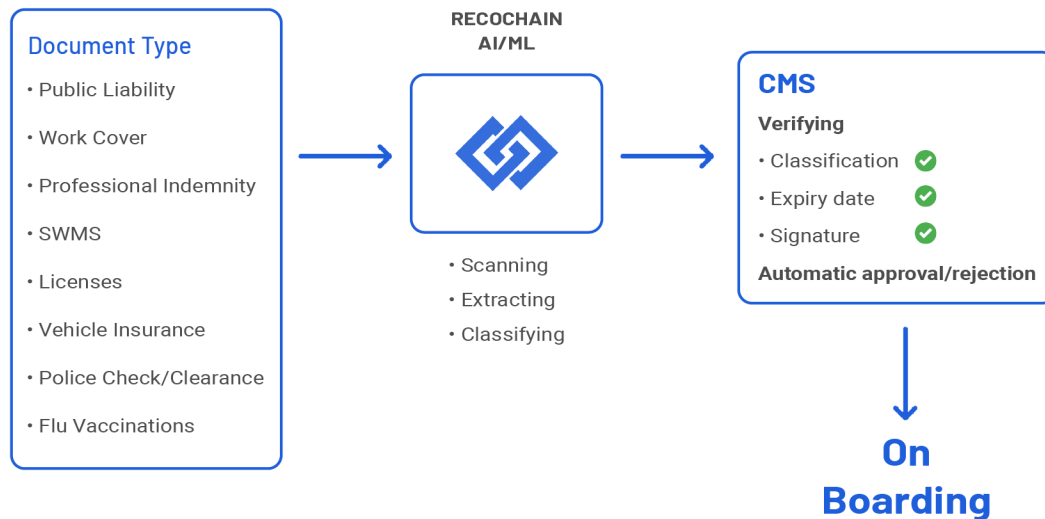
Document Type

• Public Liability
• Work Cover
• Professional Indemnity
• SWMS
• Licenses
• Vehicle Insurance
• Police Check/Clearance
• Flu Vaccinations

RECOCHAIN
AI/ML

• Scanning
• Extracting
• Classifying

CMS

Verifying

• Classification
• Expiry date
• Signature

Automatic approval/rejection

On
Boarding